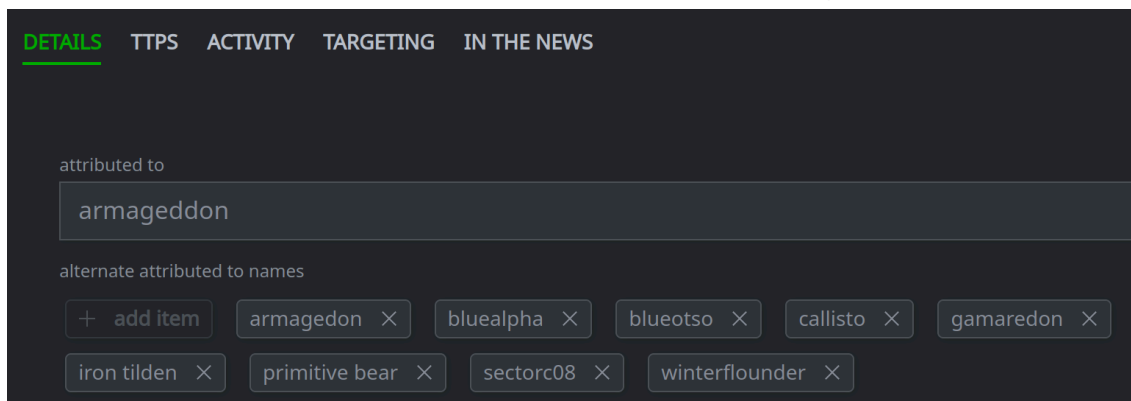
DETAILS TTPS ACTIVITY TARGETING IN THE NEWS

attributed to

armageddon

alternate attributed to names

+ add item armagedon × bluealpha × blueotso × callisto × gamaredon ×

iron tilden × primitive bear × sectorc08 × winterflounder ×